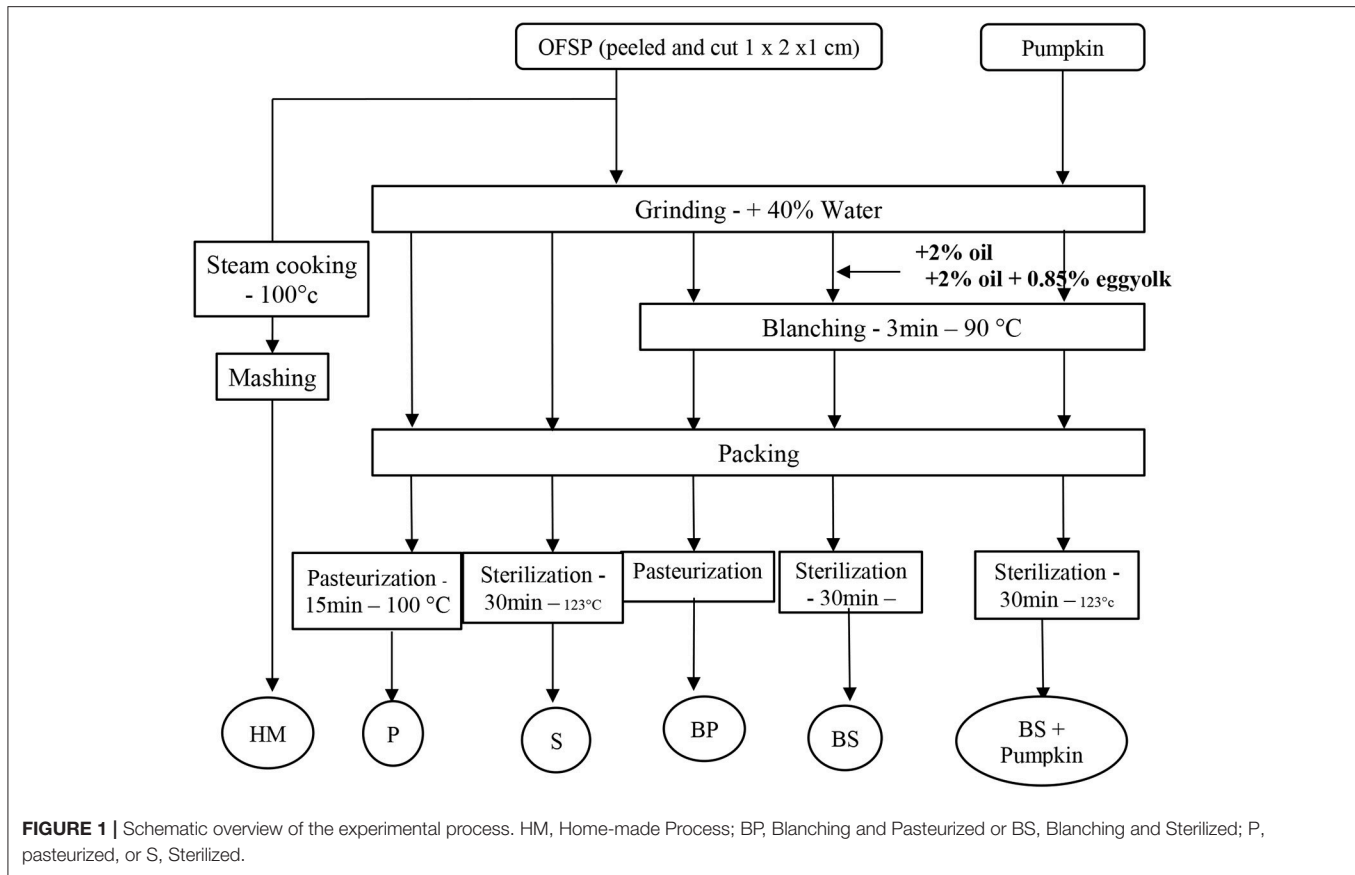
OFSP (peeled and cut 1 x 2 x1 cm)

Pumpkin

Grinding - + 40% Water

Steam cooking - 100°c

+2% oil
+2% oil + 0.85% eggyolk

Blanching - 3min – 90 °C

Mashing

Packing

Pasteurization - 15min – 100 °C

Sterilization - 30min – 123°C

Pasteurization

Sterilization - 30min –

Sterilization - 30min – 123°c

HM

P

S

BP

BS

BS + Pumpkin

**FIGURE 1 |** Schematic overview of the experimental process. HM, Home-made Process; BP, Blanching and Pasteurized or BS, Blanching and Sterilized; P, pasteurized, or S, Sterilized.